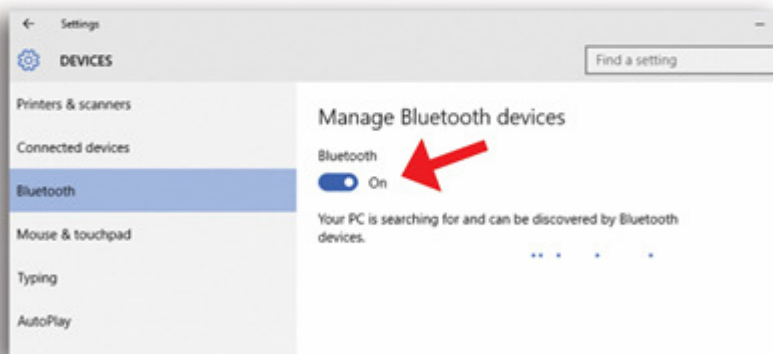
← Settings

DEVICES

Find a setting

Printers & scanners

Connected devices

Bluetooth

Mouse & touchpad

Typing

AutoPlay

Manage Bluetooth devices

Bluetooth

On

Your PC is searching for and can be discovered by Bluetooth devices.